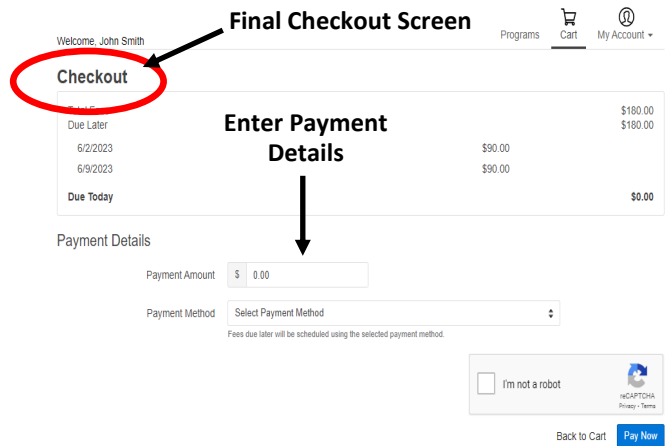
Final Checkout Screen

Welcome, John Smith

Programs Cart My Account

Checkout

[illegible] $180.00
Due Later $180.00

Enter Payment Details

6/2/2023 $90.00
6/9/2023 $90.00

Due Today $0.00

Payment Details

Payment Amount $ 0.00

Payment Method Select Payment Method

Fees due later will be scheduled using the selected payment method.

I'm not a robot

reCAPTCHA
Privacy - Terms

Back to Cart Pay Now